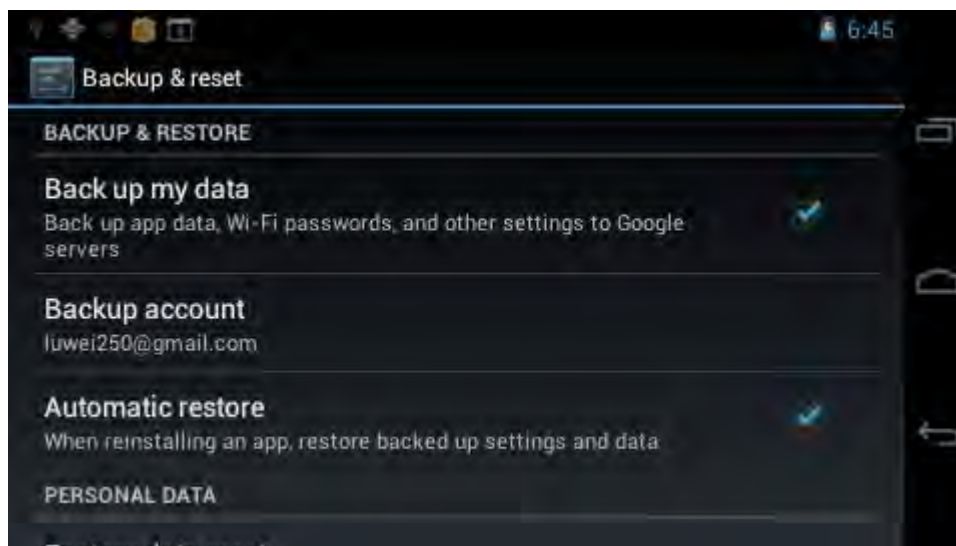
6:45

Backup & reset

BACKUP & RESTORE

Back up my data
Back up app data, Wi-Fi passwords, and other settings to Google servers

Backup account
luwei250@gmail.com

Automatic restore
When reinstalling an app, restore backed up settings and data

PERSONAL DATA

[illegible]